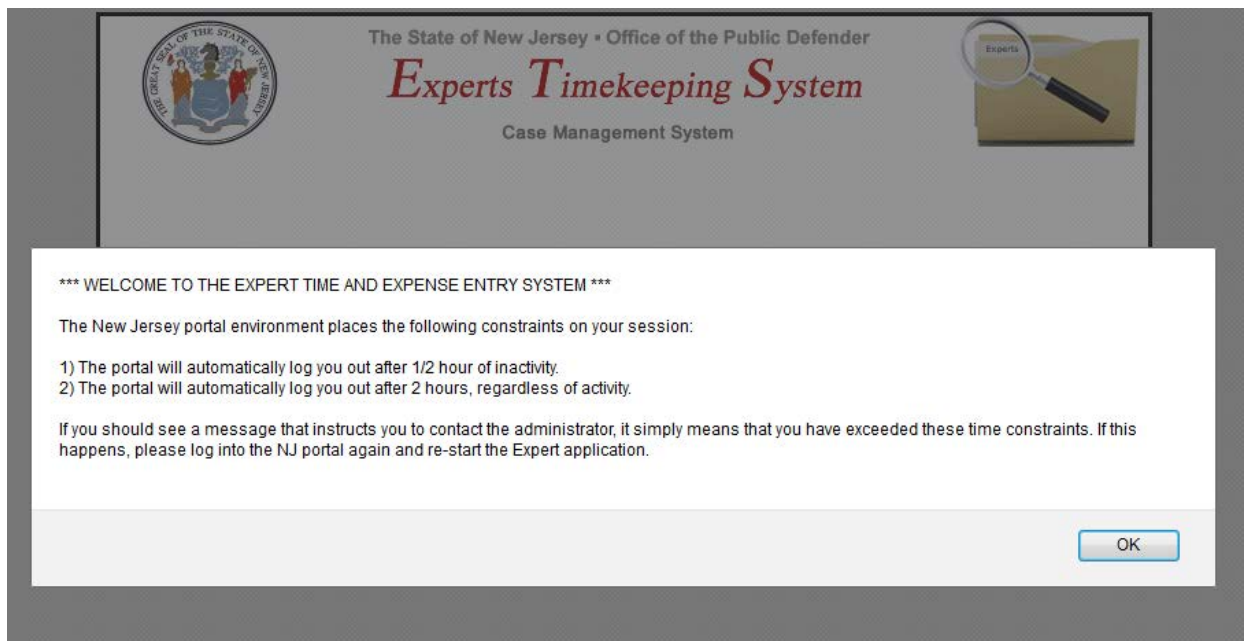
THE GREAT SEAL OF THE STATE OF NEW JERSEY

The State of New Jersey • Office of the Public Defender

Experts Timekeeping System

Case Management System

Experts

*** WELCOME TO THE EXPERT TIME AND EXPENSE ENTRY SYSTEM ***

The New Jersey portal environment places the following constraints on your session:

1) The portal will automatically log you out after 1/2 hour of inactivity.
2) The portal will automatically log you out after 2 hours, regardless of activity.

If you should see a message that instructs you to contact the administrator, it simply means that you have exceeded these time constraints. If this happens, please log into the NJ portal again and re-start the Expert application.

OK